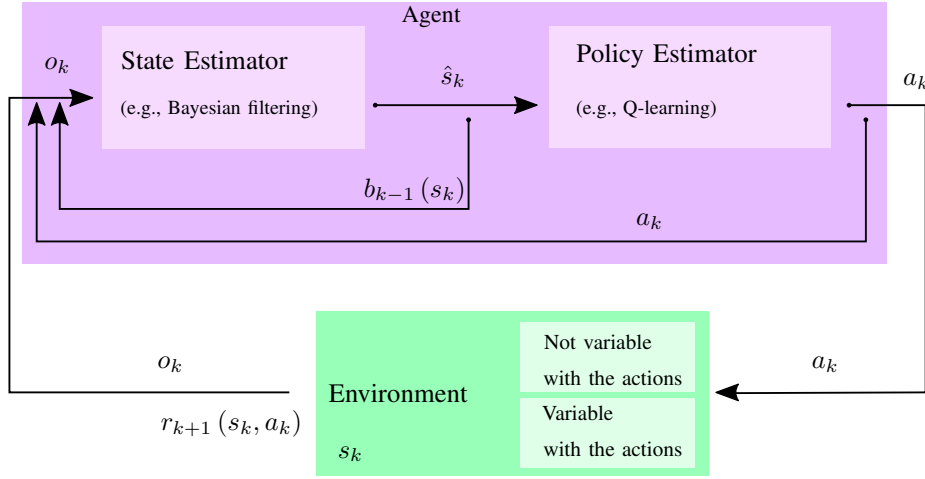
Agent

$o_k$

State Estimator

(e.g., Bayesian filtering)

$\hat{s}_k$

Policy Estimator

(e.g., Q-learning)

$a_k$

$b_{k-1}(s_k)$

$a_k$

$o_k$

$r_{k+1}(s_k, a_k)$

Environment

$s_k$

Not variable with the actions

Variable with the actions

$a_k$